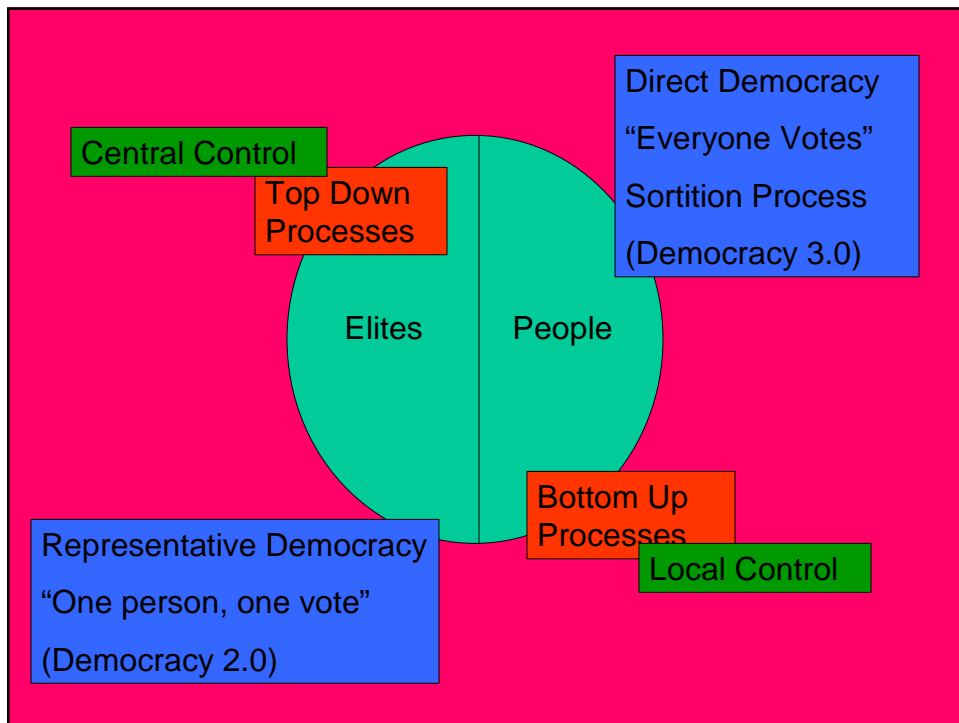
Direct Democracy

“Everyone Votes”

Sortition Process

(Democracy 3.0)

Central Control

Top Down Processes

Elites

People

Bottom Up Processes

Local Control

Representative Democracy

“One person, one vote”

(Democracy 2.0)